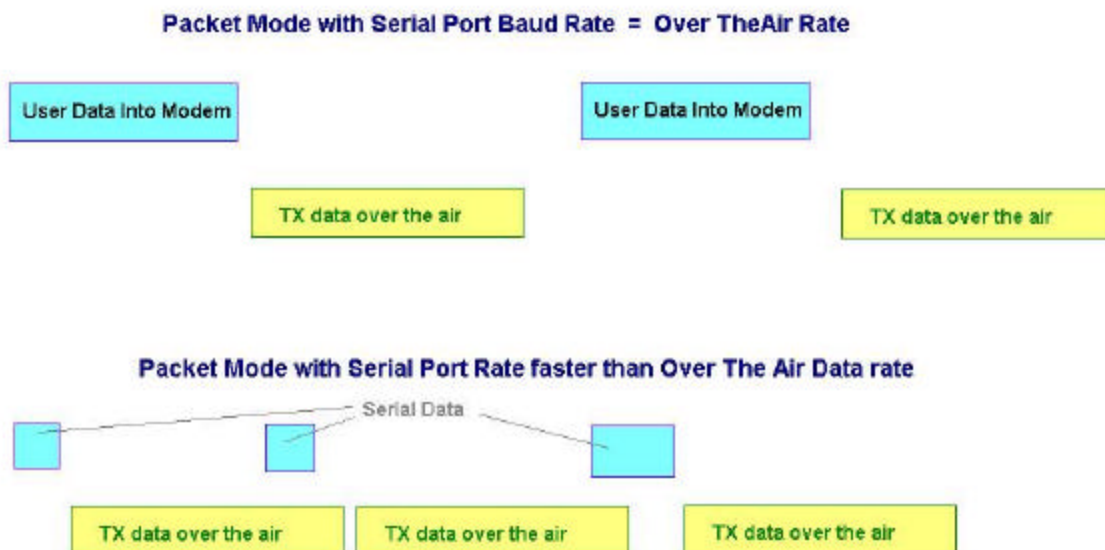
Packet Mode with Serial Port Baud Rate = Over TheAir Rate

User Data Into Modem

User Data Into Modem

TX data over the air

TX data over the air

Packet Mode with Serial Port Rate faster than Over The Air Data rate

Serial Data

TX data over the air

TX data over the air

TX data over the air